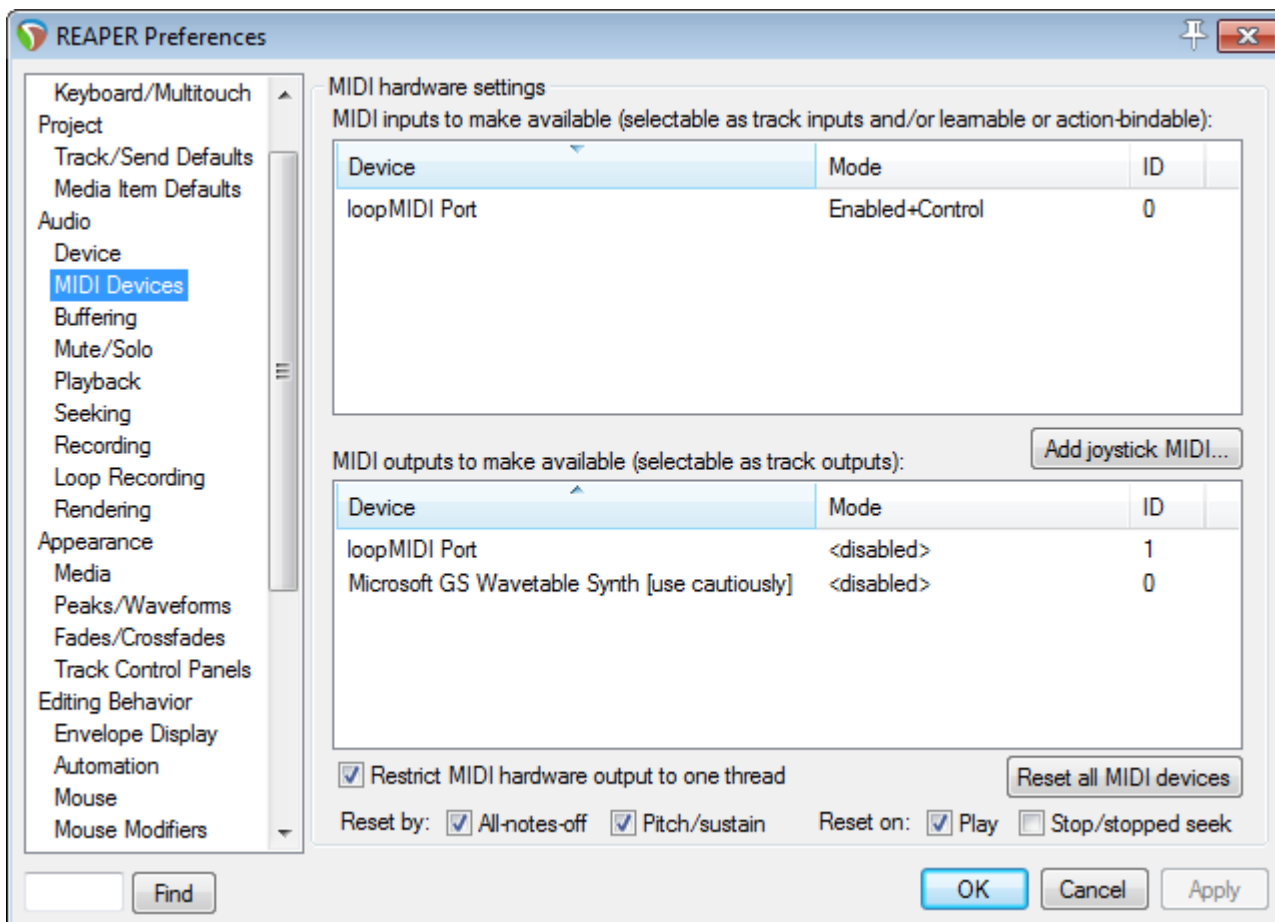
REAPER Preferences

Keyboard/Multitouch
Project
Track/Send Defaults
Media Item Defaults
Audio
Device
MIDI Devices
Buffering
Mute/Solo
Playback
Seeking
Recording
Loop Recording
Rendering
Appearance
Media
Peaks/Waveforms
Fades/Crossfades
Track Control Panels
Editing Behavior
Envelope Display
Automation
Mouse
Mouse Modifiers

Find

MIDI hardware settings
MIDI inputs to make available (selectable as track inputs and/or learnable or action-bindable):

| Device | Mode | ID |
|---|---|---|
| loopMIDI Port | Enabled+Control | 0 |

Add joystick MIDI...

MIDI outputs to make available (selectable as track outputs):

| Device | Mode | ID |
|---|---|---|
| loopMIDI Port | <disabled> | 1 |
| Microsoft GS Wavetable Synth [use cautiously] | <disabled> | 0 |

Restrict MIDI hardware output to one thread
Reset all MIDI devices
Reset by: All-notes-off Pitch/sustain Reset on: Play Stop/stopped seek

OK Cancel Apply